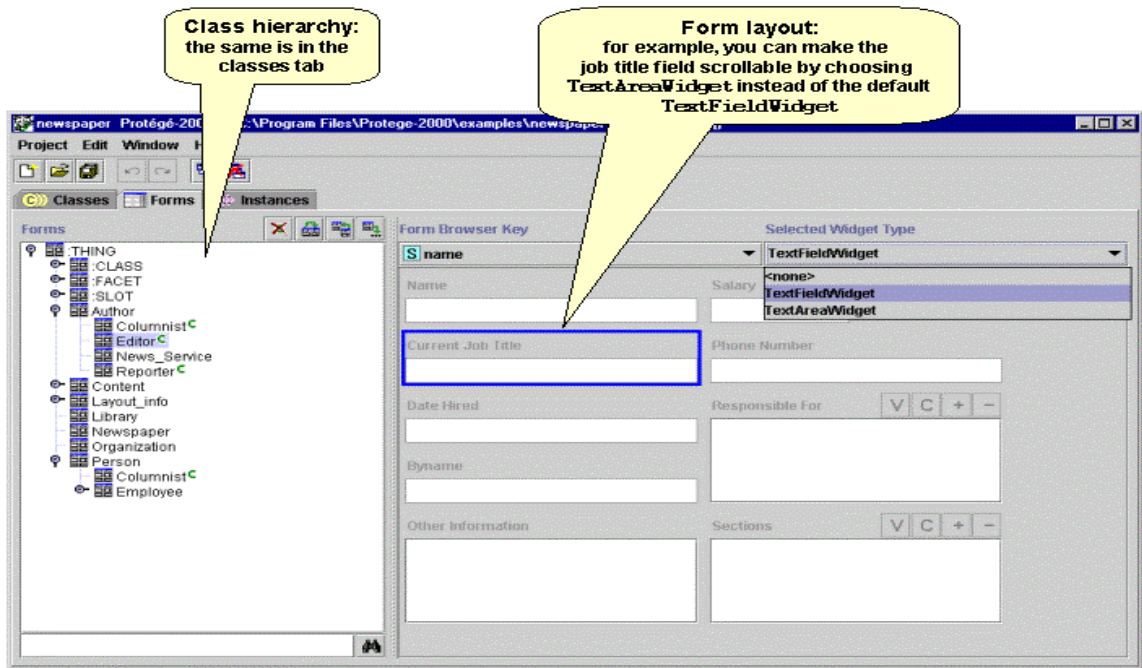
Class hierarchy:
the same is in the classes tab

Form layout:
for example, you can make the job title field scrollable by choosing TextAreaWidget instead of the default TextFieldWidget

newspaper Protégé-200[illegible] :\Program Files\Protege-2000\examples\newspape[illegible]

Project Edit Window H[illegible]

Classes Forms Instances

Forms

:THING
:CLASS
:FACET
:SLOT
Author
Columnist C
Editor C
News_Service
Reporter C
Content
Layout_info
Library
Newspaper
Organization
Person
Columnist C
Employee

Form Browser Key
S name

Selected Widget Type
TextFieldWidget
<none>
TextFieldWidget
TextAreaWidget

Name
Salary
Current Job Title
Phone Number
Date Hired
Responsible For
V C + −
Byname
Other Information
Sections
V C + −